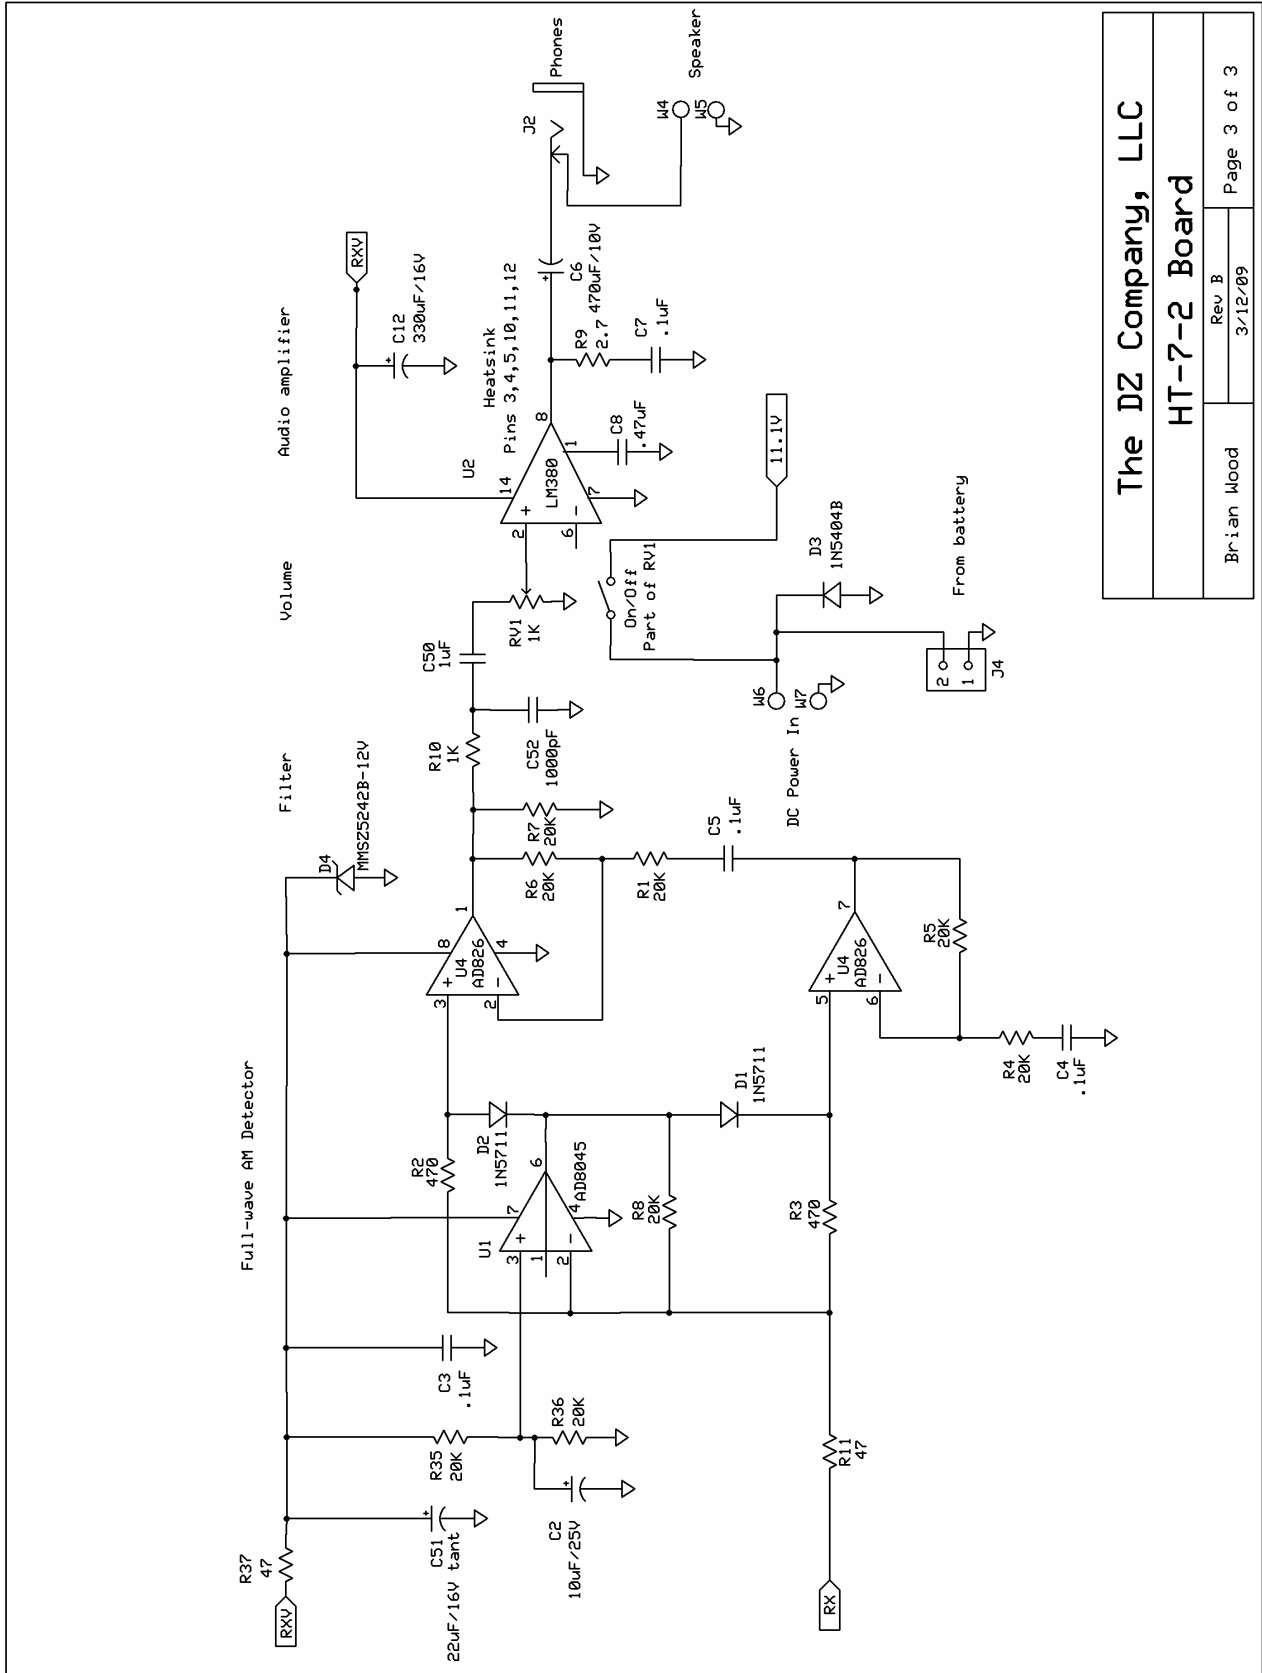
The DZ Company, LLC

HT-7-2 Board

Brian Wood

Rev B

3/12/09

Page 3 of 3

Full-wave AM Detector

Filter

Volume

Audio amplifier

RXV
R37
47

C51
22uF/16V tant

R35
20K

C3
.1uF

C2
10uF/25V

R36
20K

U1
AD8045
3 + 1 2 - 7 6 4

R2
470

D2
1N5711

R8
20K

D1
1N5711

R3
470

R11
47

RX

U4
AD826
3 + 2 - 8 1 4

D4
MMSZ5242B-12V

R6
20K

R7
20K

R1
20K

C5
.1uF

U4
AD826
5 + 6 - 7

R5
20K

R4
20K

C4
.1uF

R10
1K

C52
1000pF

C50
1uF

RV1
1K

U2
LM380
2 + 14 - 6 8 1 7

Heatsink
Pins 3,4,5,10,11,12

C8
.47uF

RXV

C12
330uF/16V

R9
2.7

C7
.1uF

C6
470uF/10V

J2

Phones

W4
W5
Speaker

11.1V

On/Off
Part of RV1

D3
1N5404B

From battery

J4
2 1

W6
W7
DC Power In